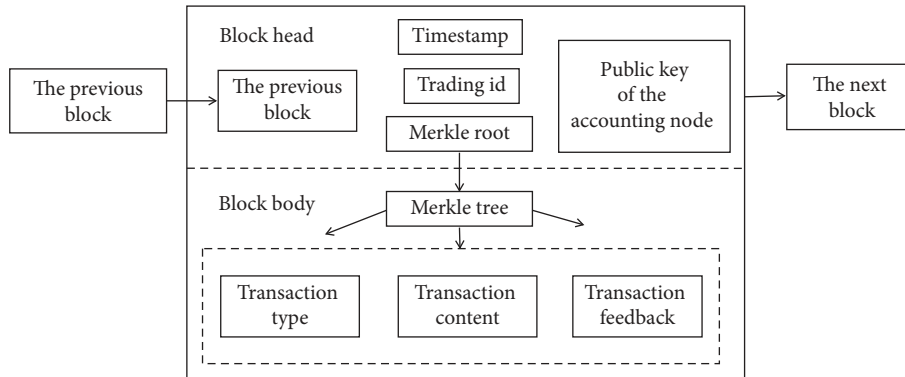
The previous block

Block head

The previous block

Timestamp

Trading id

Merkle root

Public key of the accounting node

The next block

Block body

Merkle tree

Transaction type

Transaction content

Transaction feedback